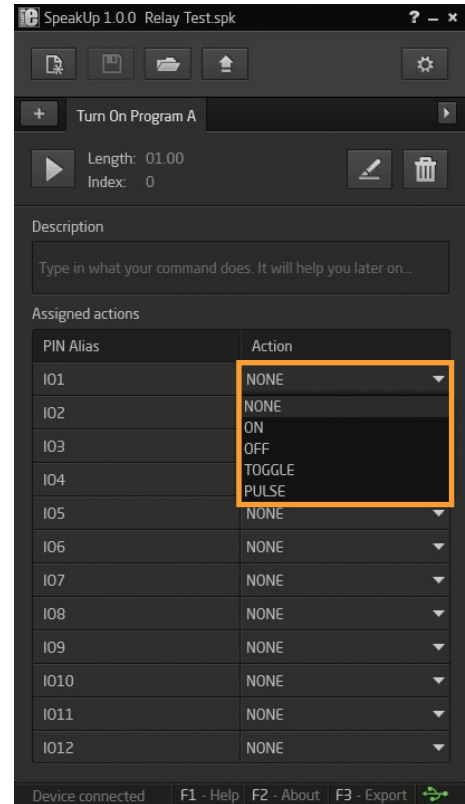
SpeakUp 1.0.0 Relay Test.spk ? – ×

+ Turn On Program A

Length: 01.00
Index: 0

Description

Type in what your command does. It will help you later on...

Assigned actions

| PIN Alias | Action |
|---|---|
| IO1 | NONE |
| IO2 | NONE |
| IO3 | ON |
| IO4 | OFF |
| IO5 | TOGGLE |
| IO6 | PULSE |
| IO5 | NONE |
| IO6 | NONE |
| IO7 | NONE |
| IO8 | NONE |
| IO9 | NONE |
| IO10 | NONE |
| IO11 | NONE |
| IO12 | NONE |

Device connected F1 - Help F2 - About F3 - Export